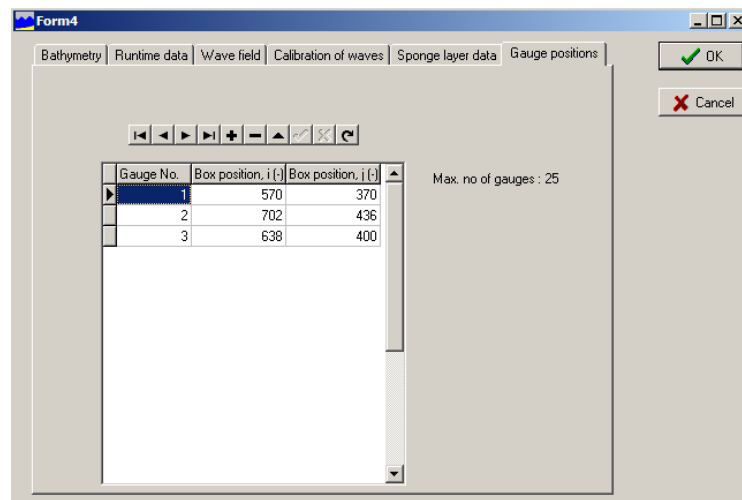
Form4

Bathymetry | Runtime data | Wave field | Calibration of waves | Sponge layer data | Gauge positions

OK

Cancel

| Gauge No. | Box position, i (-) | Box position, j (-) |
|---|---|---|
| 1 | 570 | 370 |
| 2 | 702 | 436 |
| 3 | 638 | 400 |

Max. no of gauges : 25